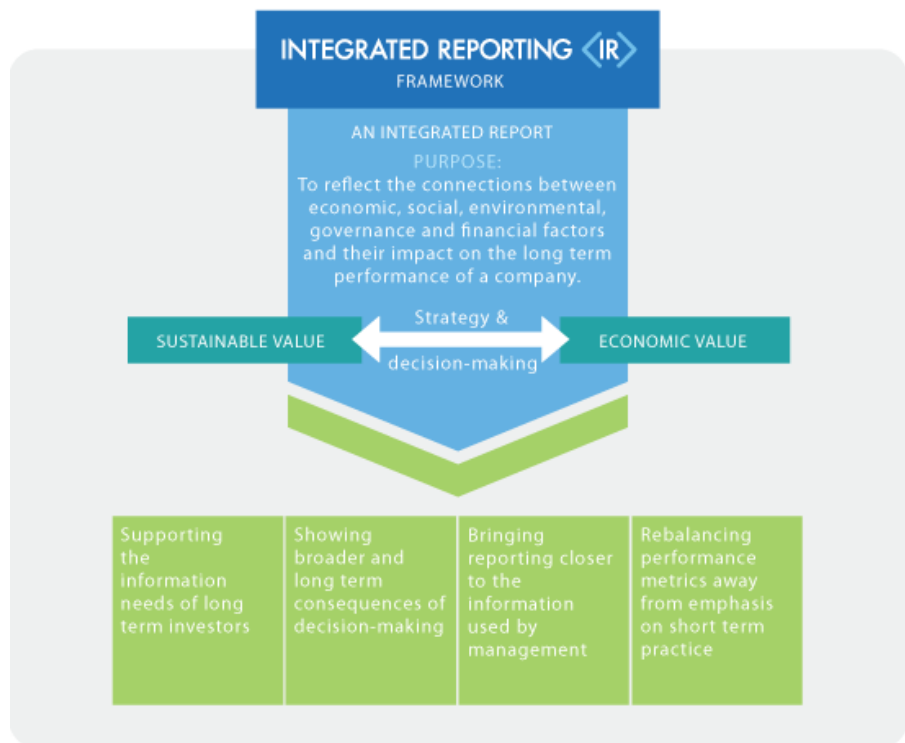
INTEGRATED REPORTING ⟨IR⟩
FRAMEWORK

AN INTEGRATED REPORT
PURPOSE:
To reflect the connections between economic, social, environmental, governance and financial factors and their impact on the long term performance of a company.

SUSTAINABLE VALUE

Strategy & decision-making

ECONOMIC VALUE

Supporting the information needs of long term investors

Showing broader and long term consequences of decision-making

Bringing reporting closer to the information used by management

Rebalancing performance metrics away from emphasis on short term practice